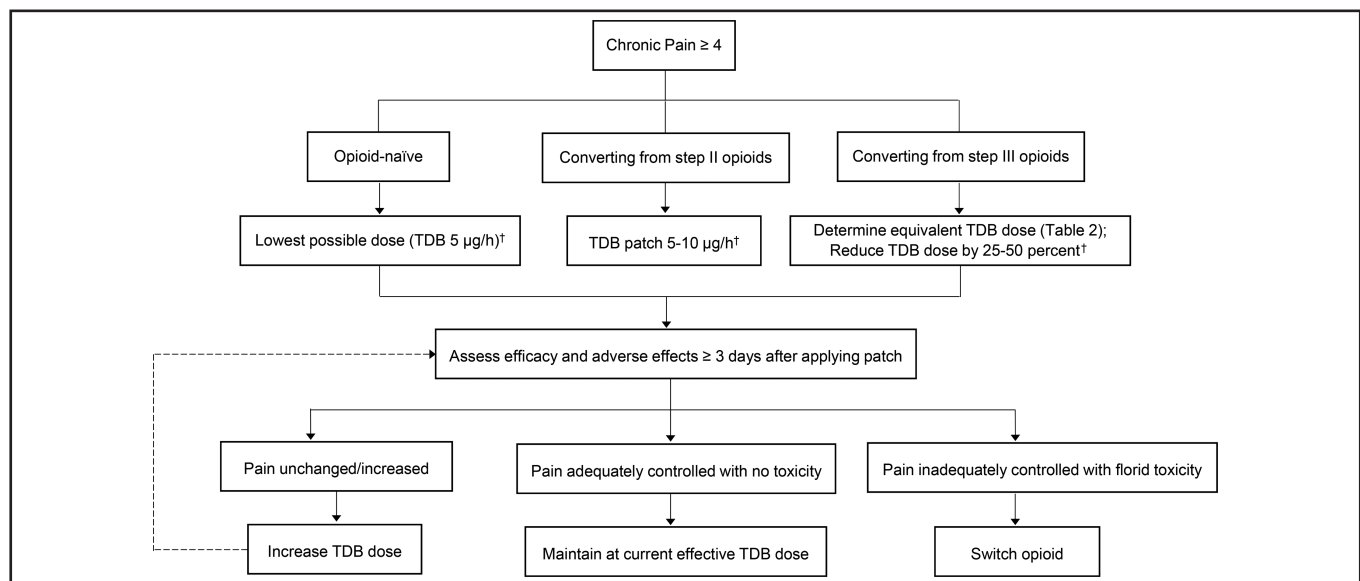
Chronic Pain ≥ 4

Opioid-naïve

Converting from step II opioids

Converting from step III opioids

Lowest possible dose (TDB 5 μg/h)†

TDB patch 5-10 μg/h†

Determine equivalent TDB dose (Table 2); Reduce TDB dose by 25-50 percent†

Assess efficacy and adverse effects ≥ 3 days after applying patch

Pain unchanged/increased

Pain adequately controlled with no toxicity

Pain inadequately controlled with florid toxicity

Increase TDB dose

Maintain at current effective TDB dose

Switch opioid